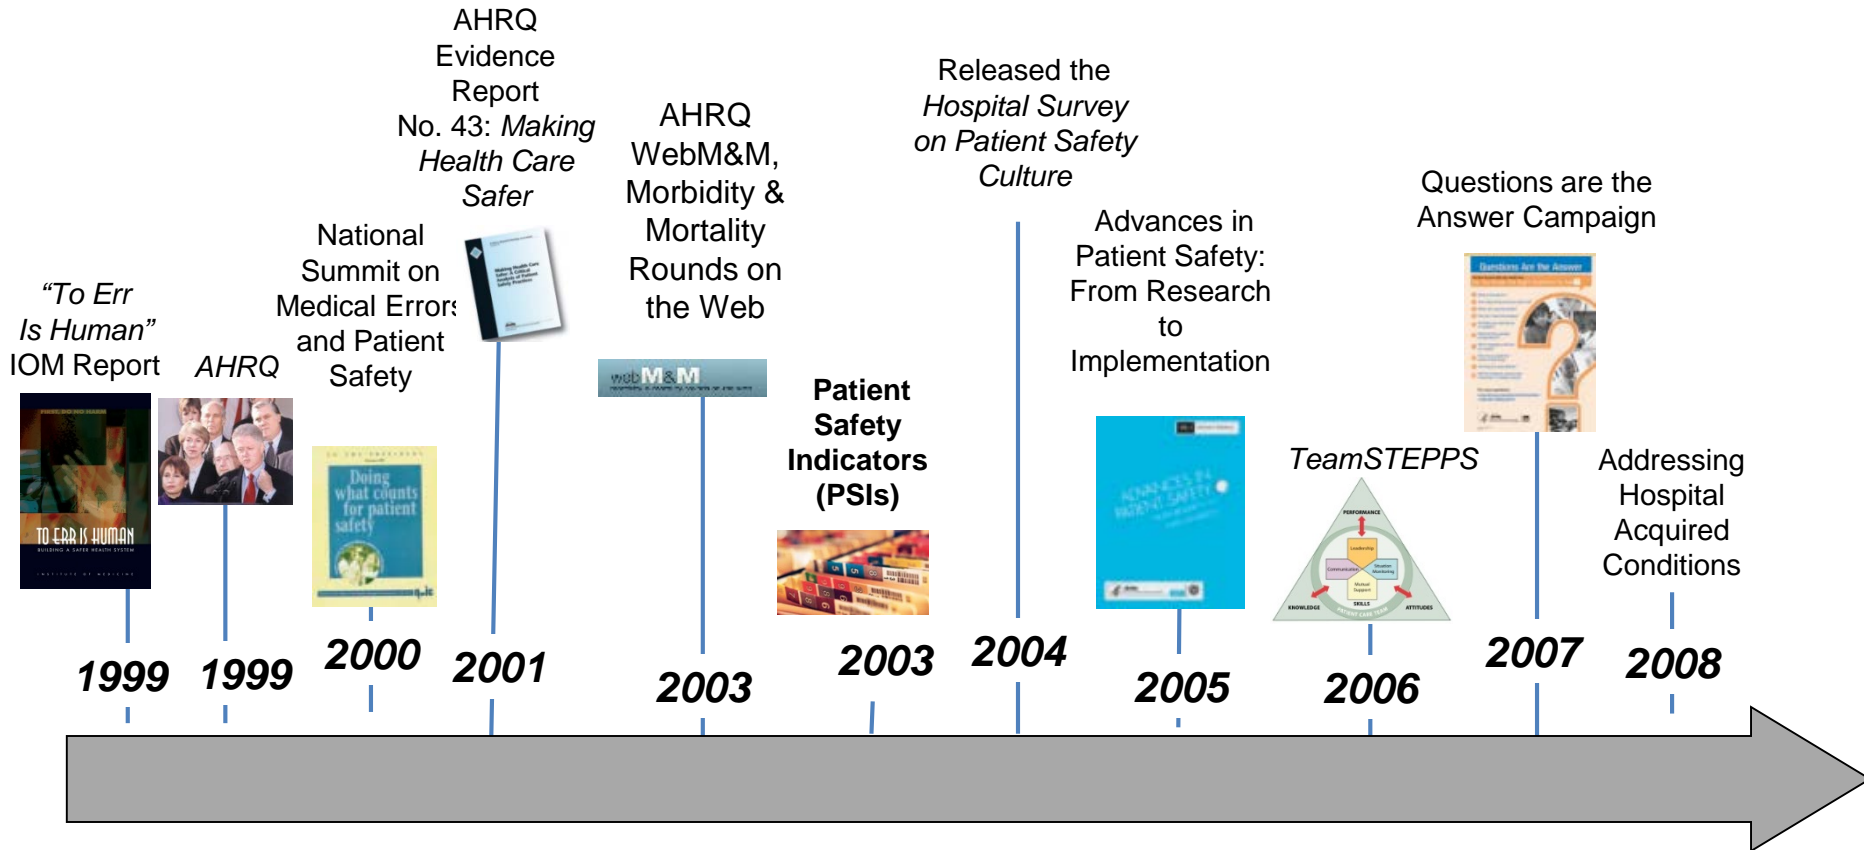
"To Err Is Human" IOM Report

TO ERR IS HUMAN
BUILDING A SAFER HEALTH SYSTEM

1999

AHRQ

1999

National Summit on Medical Errors and Patient Safety

Doing what counts for patient safety

2000

AHRQ Evidence Report No. 43: *Making Health Care Safer*

2001

AHRQ WebM&M, Morbidity & Mortality Rounds on the Web

webM&M

2003

**Patient Safety Indicators (PSIs)**

2003

Released the *Hospital Survey on Patient Safety Culture*

2004

Advances in Patient Safety: From Research to Implementation

ADVANCES IN PATIENT SAFETY

2005

*TeamSTEPPS*

PERFORMANCE
Leadership
Communication
Situation Monitoring
Mutual Support
KNOWLEDGE
SKILLS
ATTITUDES

2006

Questions are the Answer Campaign

Questions Are the Answer

2007

Addressing Hospital Acquired Conditions

2008